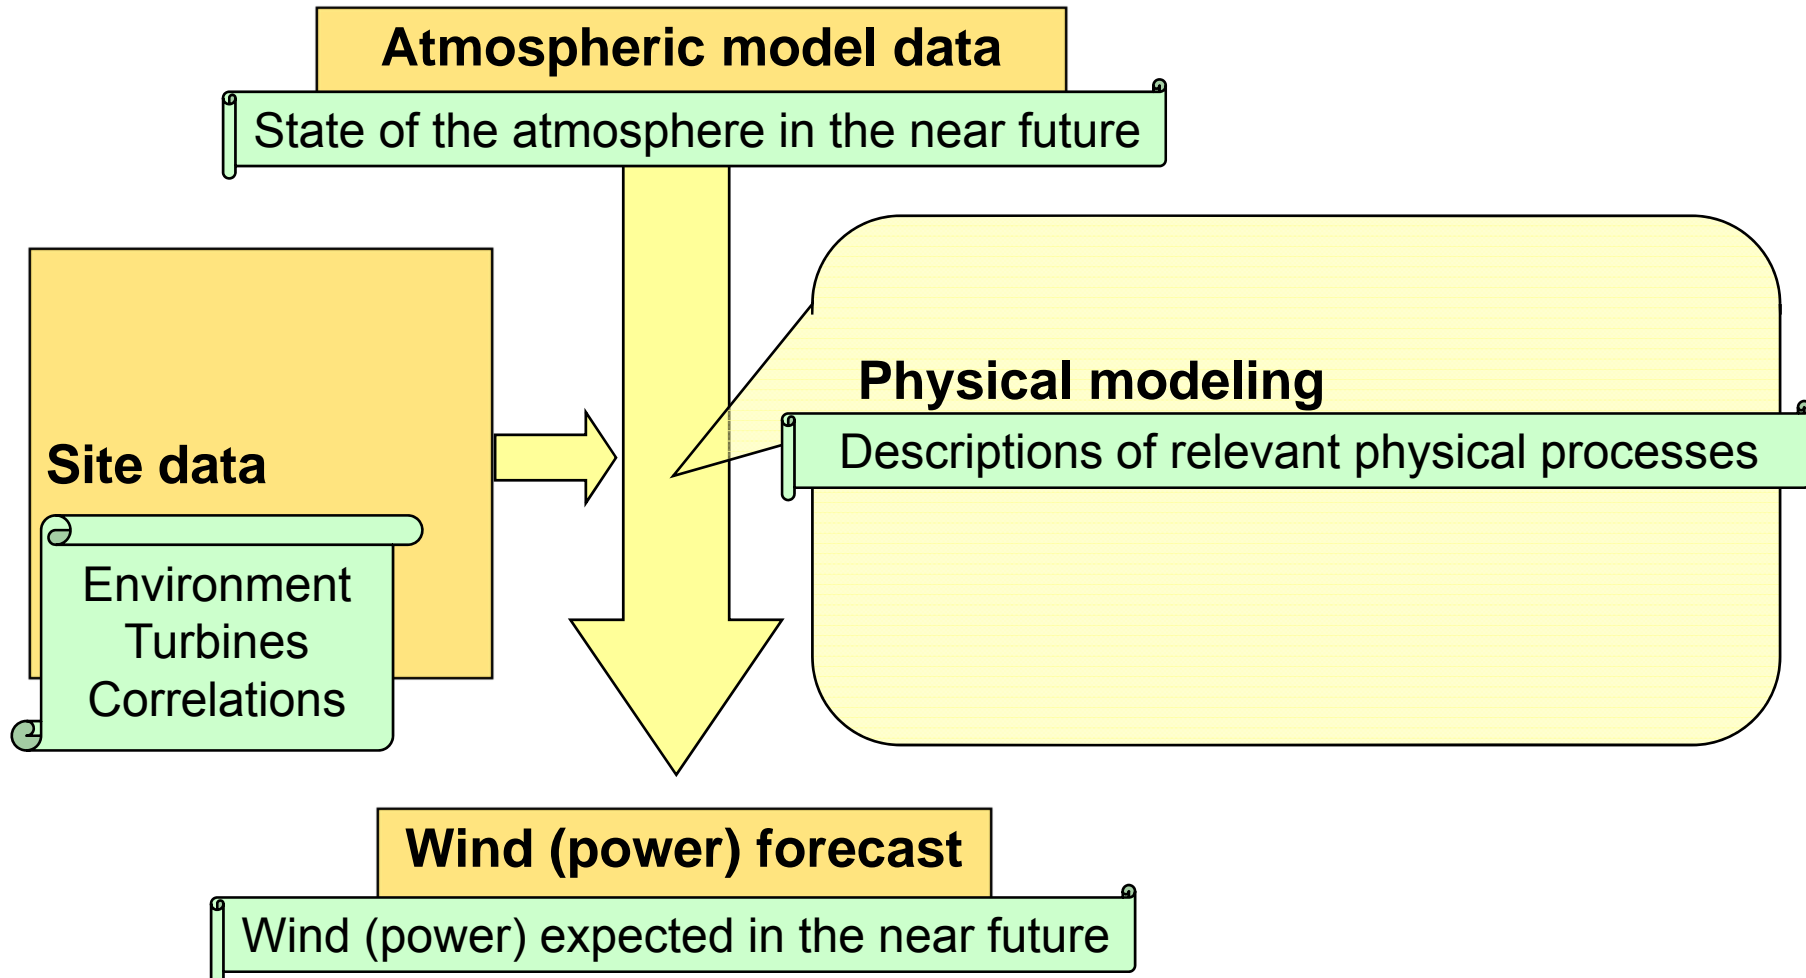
Atmospheric model data

State of the atmosphere in the near future

Site data

Environment
Turbines
Correlations

Physical modeling

Descriptions of relevant physical processes

Wind (power) forecast

Wind (power) expected in the near future